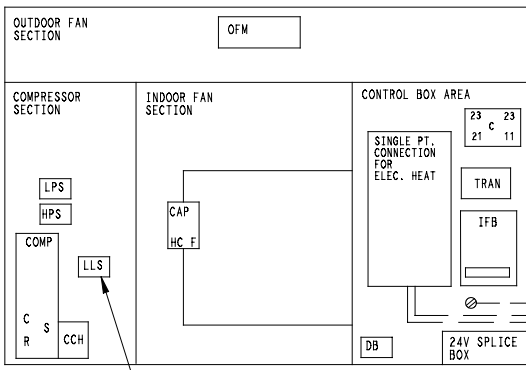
OUTDOOR FAN SECTION

OFM

COMPRESSOR SECTION

LPS

HPS

COMP

LLS

C
S
R

CCH

INDOOR FAN SECTION

CAP

HC F

CONTROL BOX AREA

23 23
C
21 11

SINGLE PT. CONNECTION FOR ELEC. HEAT

TRAN

IFB

DB

24V SPLICE BOX